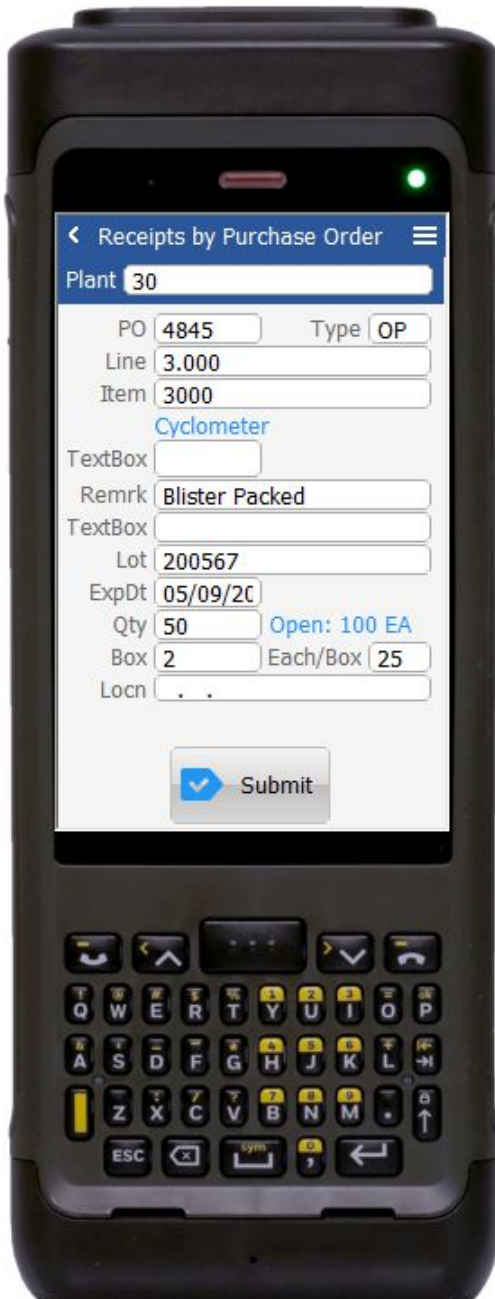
Receipts by Purchase Order

Plant 30

PO 4845 Type OP

Line 3.000

Item 3000

Cyclometer

TextBox

Remrk Blister Packed

TextBox

Lot 200567

ExpDt 05/09/20

Qty 50 Open: 100 EA

Box 2 Each/Box 25

Locn . .

Submit

Q W E R T Y U I O P
A S D F G H J K L
Z X C V B N M .
ESC sym